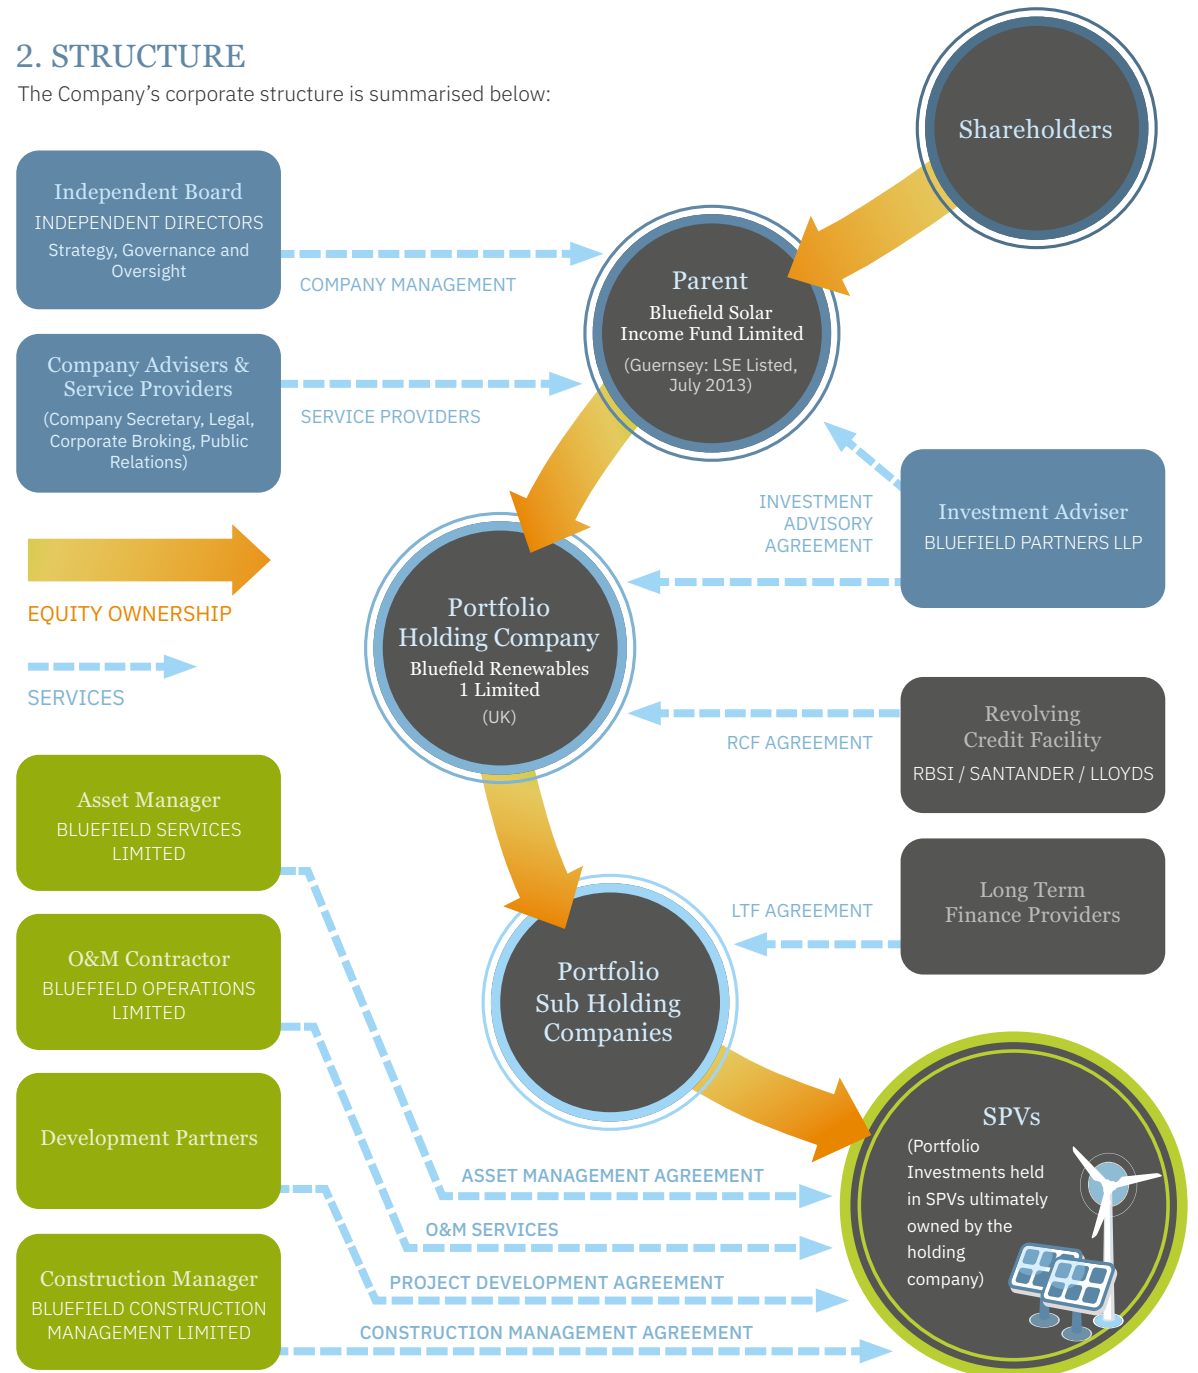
2. STRUCTURE

The Company's corporate structure is summarised below:

Shareholders

Independent Board
INDEPENDENT DIRECTORS
Strategy, Governance and Oversight

COMPANY MANAGEMENT

Parent
Bluefield Solar Income Fund Limited
(Guernsey: LSE Listed, July 2013)

Company Advisers & Service Providers
(Company Secretary, Legal, Corporate Broking, Public Relations)

SERVICE PROVIDERS

INVESTMENT ADVISORY AGREEMENT

Investment Adviser
BLUEFIELD PARTNERS LLP

EQUITY OWNERSHIP

SERVICES

Portfolio Holding Company
Bluefield Renewables 1 Limited
(UK)

Revolving Credit Facility
RBSI / SANTANDER / LLOYDS

RCF AGREEMENT

Asset Manager
BLUEFIELD SERVICES LIMITED

Long Term Finance Providers

LTF AGREEMENT

O&M Contractor
BLUEFIELD OPERATIONS LIMITED

Portfolio Sub Holding Companies

Development Partners

SPVs
(Portfolio Investments held in SPVs ultimately owned by the holding company)

ASSET MANAGEMENT AGREEMENT

O&M SERVICES

PROJECT DEVELOPMENT AGREEMENT

Construction Manager
BLUEFIELD CONSTRUCTION MANAGEMENT LIMITED

CONSTRUCTION MANAGEMENT AGREEMENT